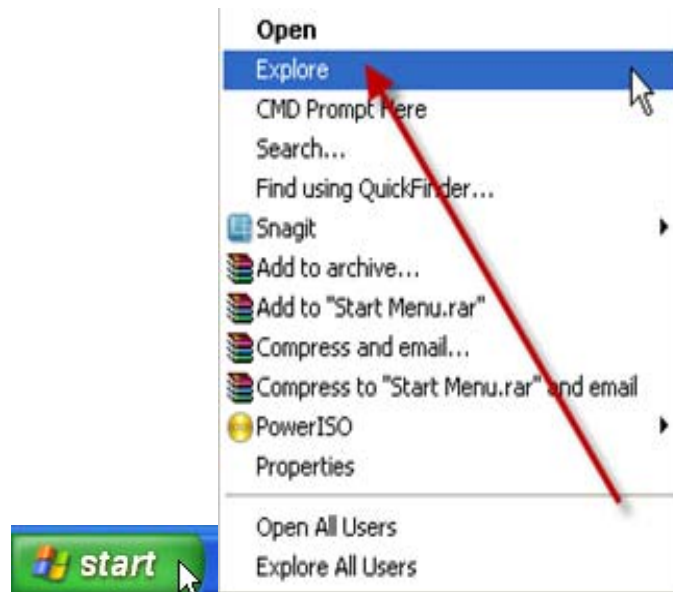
Open
Explore
CMD Prompt Here
Search...
Find using QuickFinder...
Snagit
Add to archive...
Add to "Start Menu.rar"
Compress and email...
Compress to "Start Menu.rar" and email
PowerISO
Properties
Open All Users
Explore All Users

start